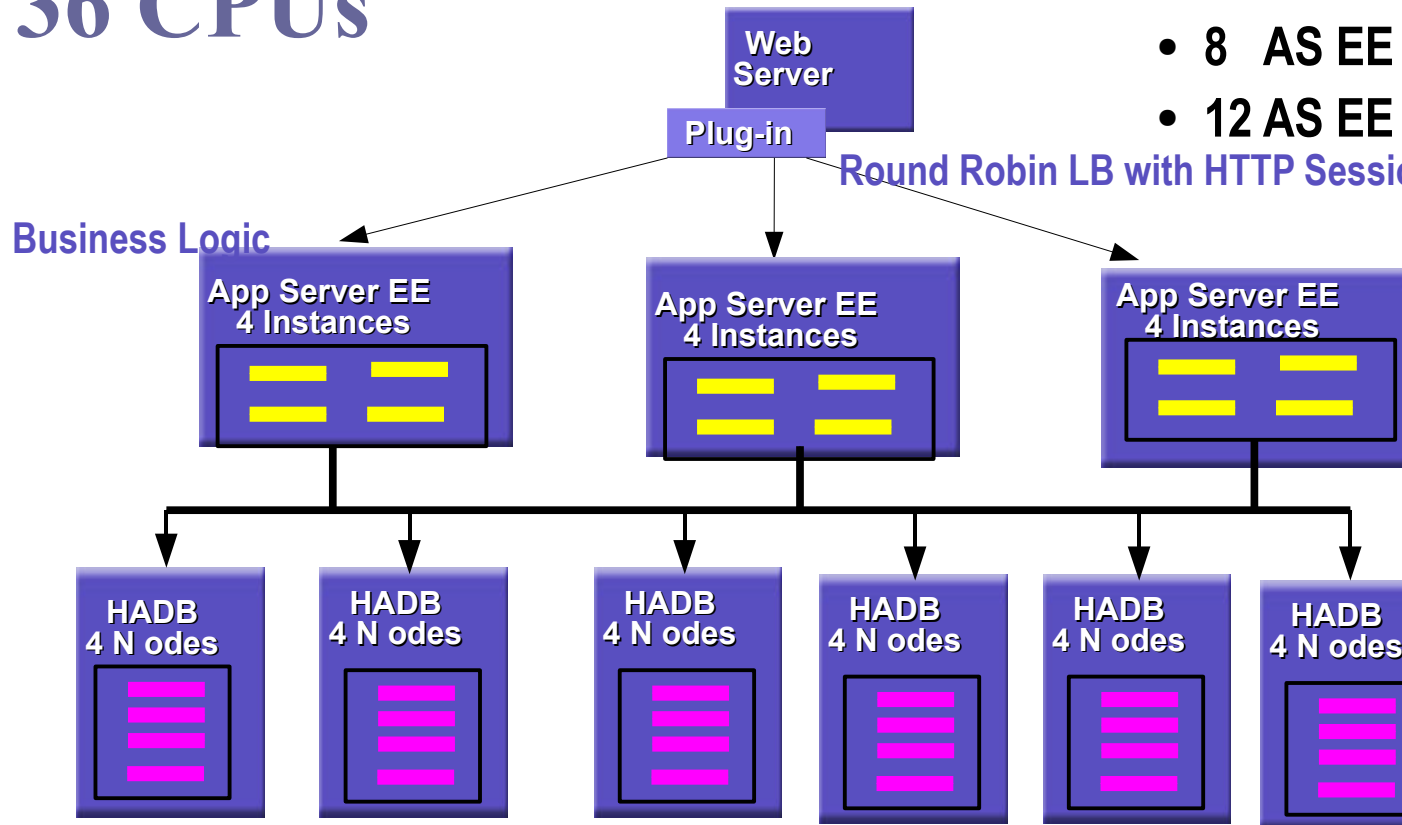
36 CPUs

Web Server

Plug-in

• 8 AS EE

• 12 AS EE

Round Robin LB with HTTP Sessi

Business Logic

App Server EE 4 Instances

App Server EE 4 Instances

App Server EE 4 Instances

HADB 4 N odes

HADB 4 N odes

HADB 4 N odes

HADB 4 N odes

HADB 4 N odes

HADB 4 N odes